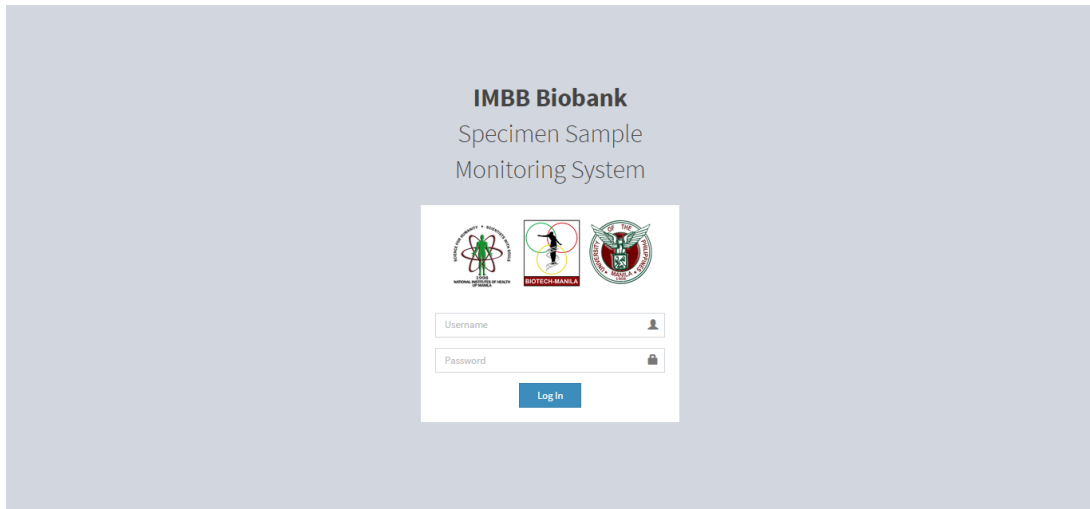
**IMBB Biobank**

Specimen Sample
Monitoring System

SCIENCE FOR HUMANITY • SCIENTISTS WITH SOULS
1996
NATIONAL INSTITUTES OF HEALTH
UP MANILA

BIOTECH-MANILA

UNIVERSITY OF THE PHILIPPINES
MANILA
1908

Username

Password

Log In